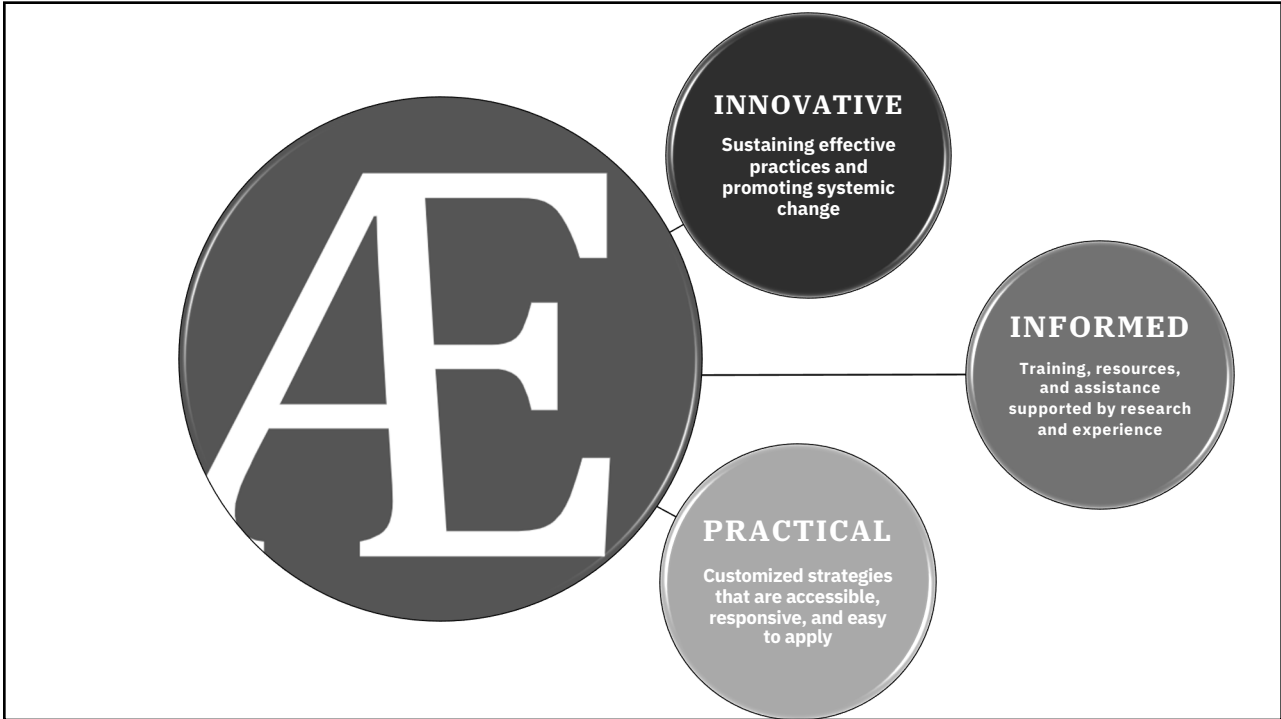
Æ

INNOVATIVE

Sustaining effective practices and promoting systemic change

INFORMED

Training, resources, and assistance supported by research and experience

PRACTICAL

Customized strategies that are accessible, responsive, and easy to apply